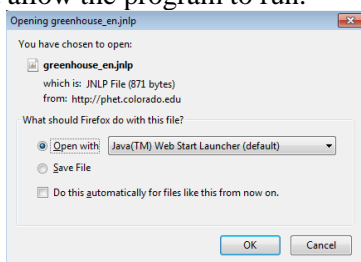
allow the program to run.

Opening greenhouse_en.jnlp

You have chosen to open:

greenhouse_en.jnlp

which is: JNLP File (871 bytes)
from: http://phet.colorado.edu

What should Firefox do with this file?

Open with Java(TM) Web Start Launcher (default)

Save File

Do this automatically for files like this from now on.

OK Cancel